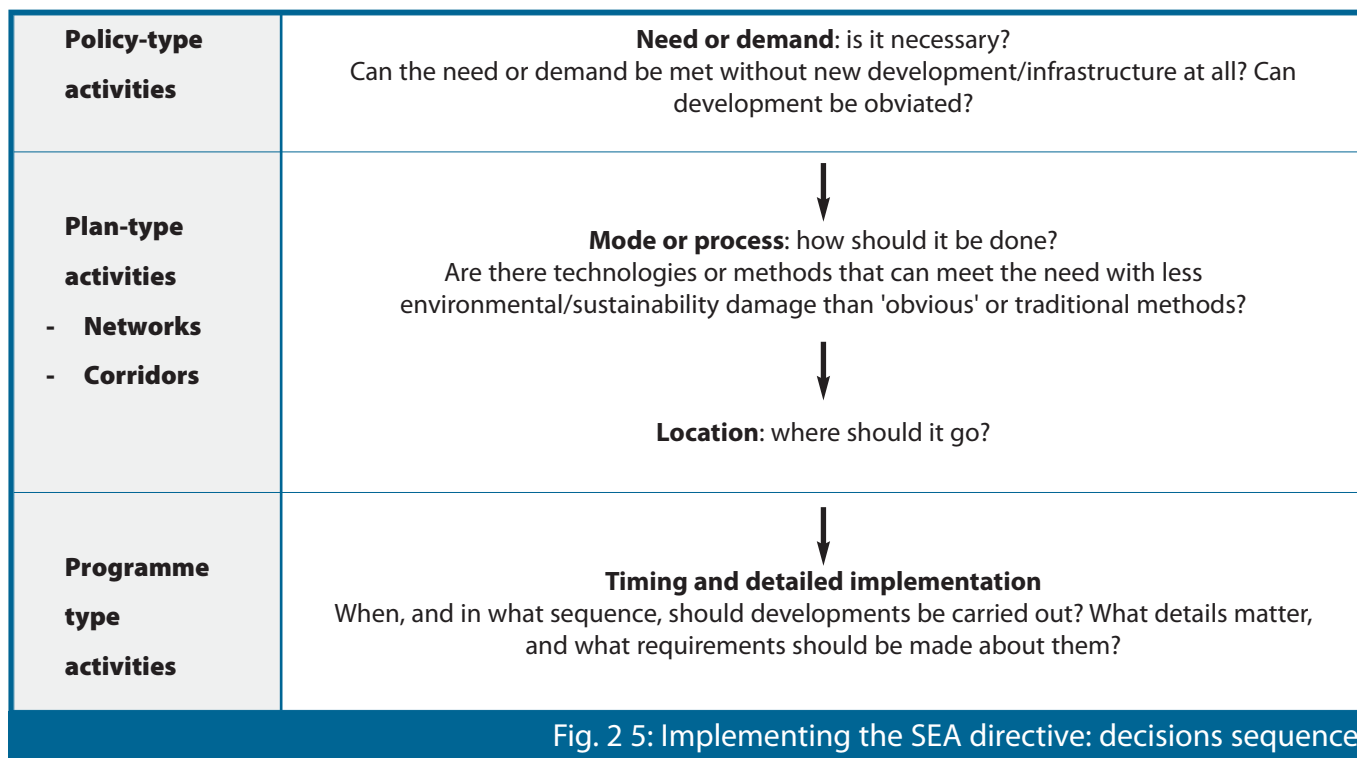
| | |
|---|---|
| Policy-type activities | **Need or demand**: is it necessary? Can the need or demand be met without new development/infrastructure at all? Can development be obviated? |
| Plan-type activities<br>- Networks<br>- Corridors | **Mode or process**: how should it be done? Are there technologies or methods that can meet the need with less environmental/sustainability damage than 'obvious' or traditional methods?<br>**Location**: where should it go? |
| Programme type activities | **Timing and detailed implementation**<br>When, and in what sequence, should developments be carried out? What details matter, and what requirements should be made about them? |

Fig. 2 5: Implementing the SEA directive: decisions sequence